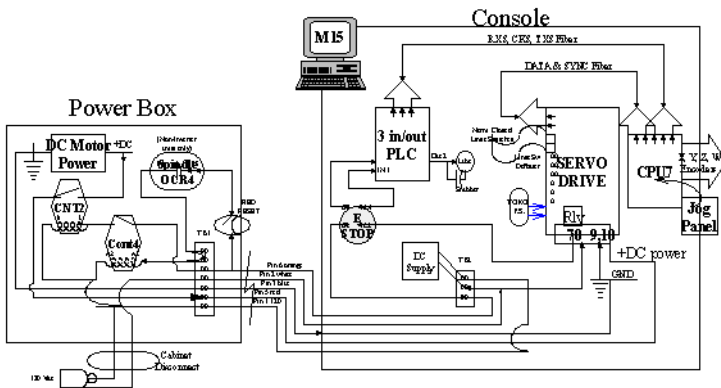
Console

MI5

RXS, CES, IXS Filter

DATA & SYNC Filter

Power Box

DC Motor Power

+DC

(Nonlinear only)

Spindle OCR4

CNT2

Cont4

TS1

RED RESET

Pin 6 orange

Pin 2 white

Pin 7 blue

Pin 5 red

Pin 1 110

Cabinet Disconnect

110 Vac

3 in/out PLC

Out1

IN1

Lite

Snubber

Norm Closed Line Sensitive

Line Sfe Defuser

SERVO DRIVE

TOKO P.S.

E STOP

DC Supply

TS1

Rly

70 9,10

+DC power

GND

CPU7

X, Y, Z, W Encoders

Jog Panel